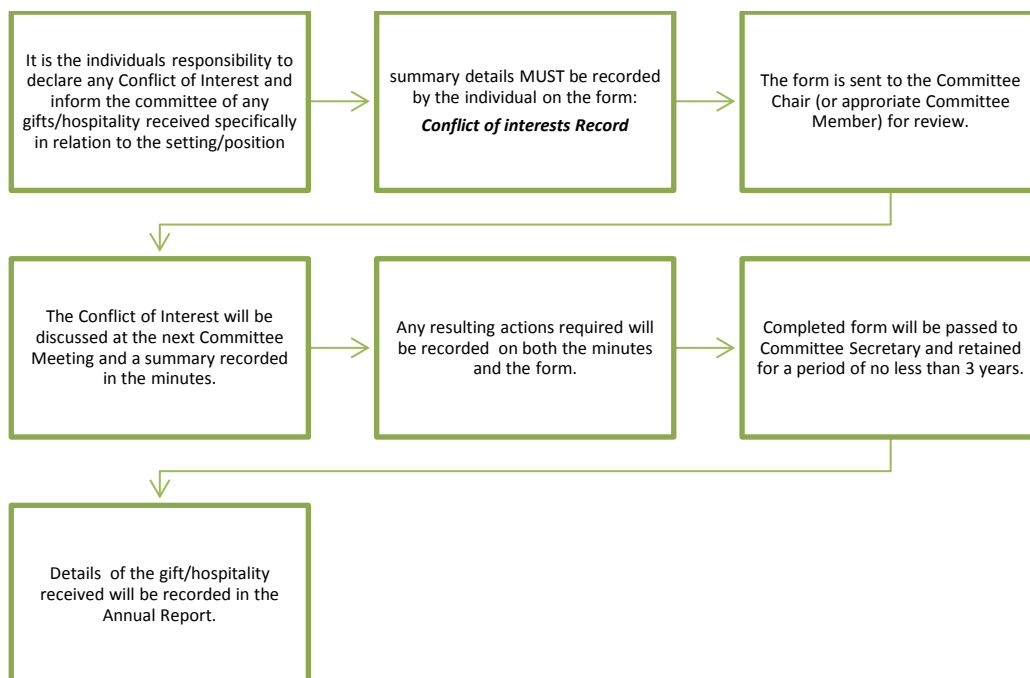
It is the individuals responsibility to declare any Conflict of Interest and inform the committee of any gifts/hospitality received specifically in relation to the setting/position

summary details MUST be recorded by the individual on the form:
*Conflict of interests Record*

The form is sent to the Committee Chair (or approriate Committee Member) for review.

The Conflict of Interest will be discussed at the next Committee Meeting and a summary recorded in the minutes.

Any resulting actions required will be recorded on both the minutes and the form.

Completed form will be passed to Committee Secretary and retained for a period of no less than 3 years.

Details of the gift/hospitality received will be recorded in the Annual Report.